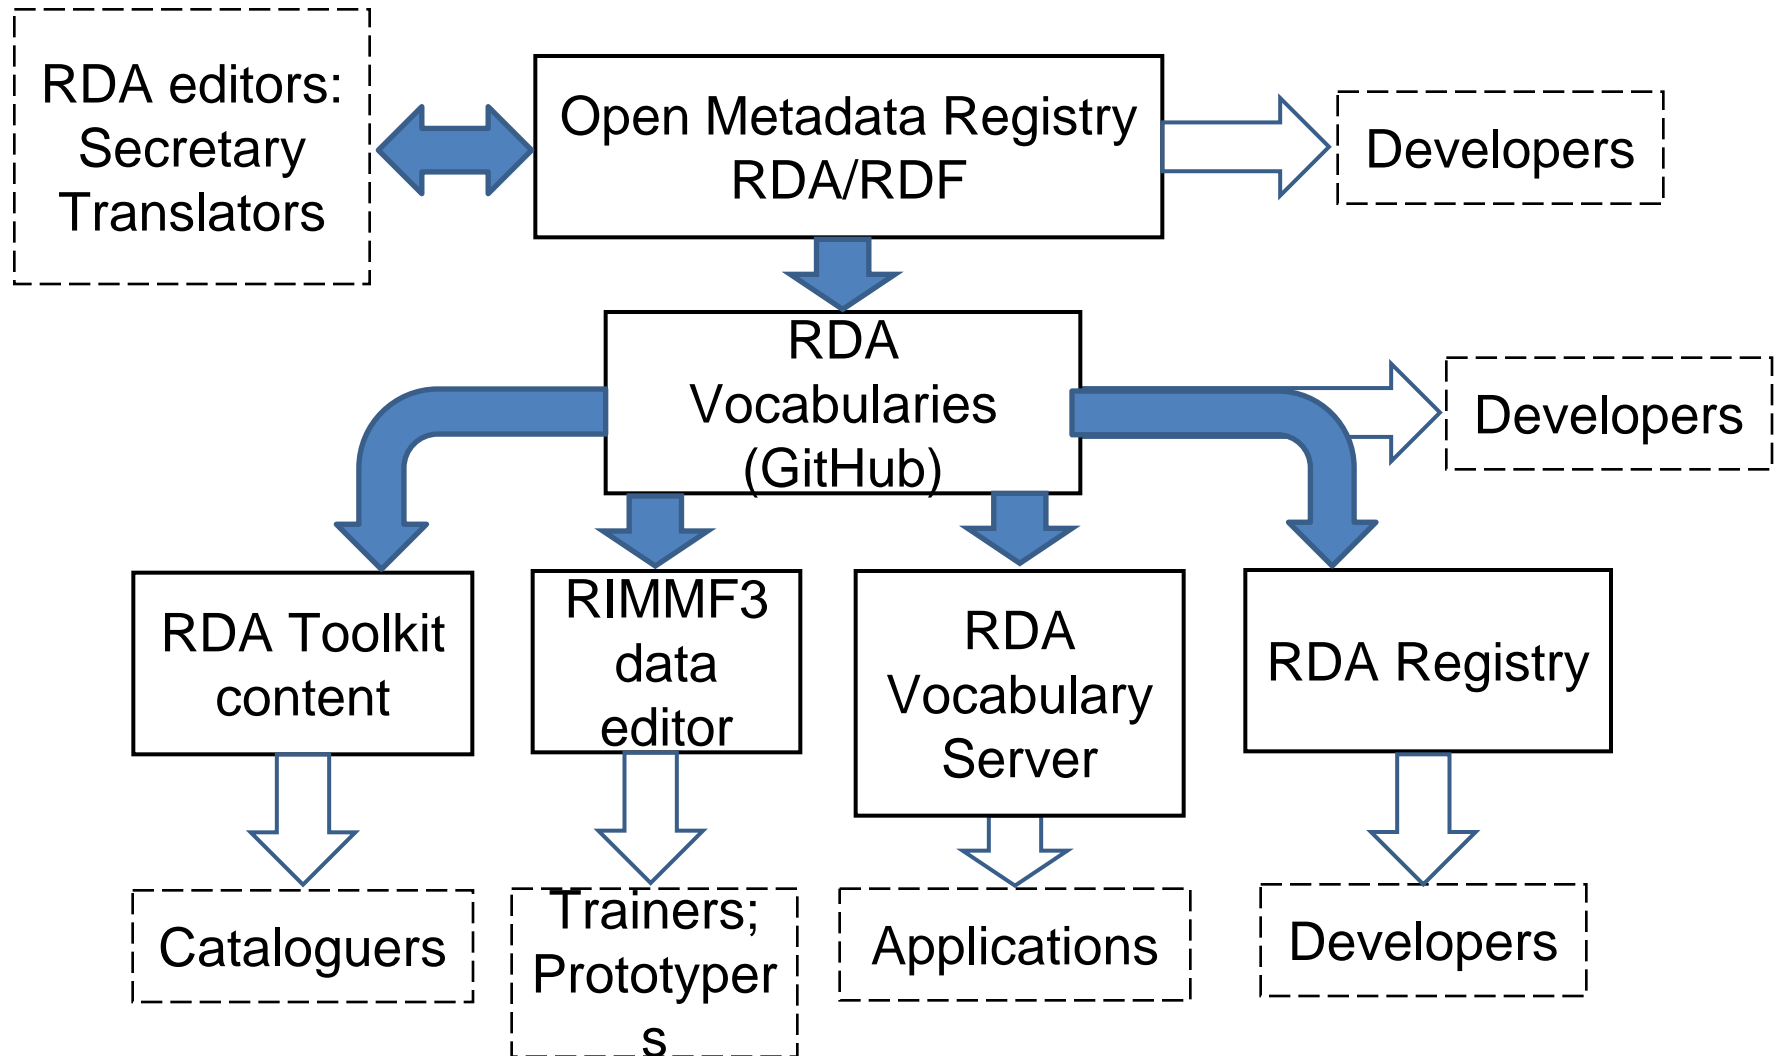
RDA editors: Secretary Translators

Open Metadata Registry RDA/RDF

Developers

RDA Vocabularies (GitHub)

Developers

RDA Toolkit content

RIMMF3 data editor

RDA Vocabulary Server

RDA Registry

Cataloguers

Trainers; Prototyper s

Applications

Developers